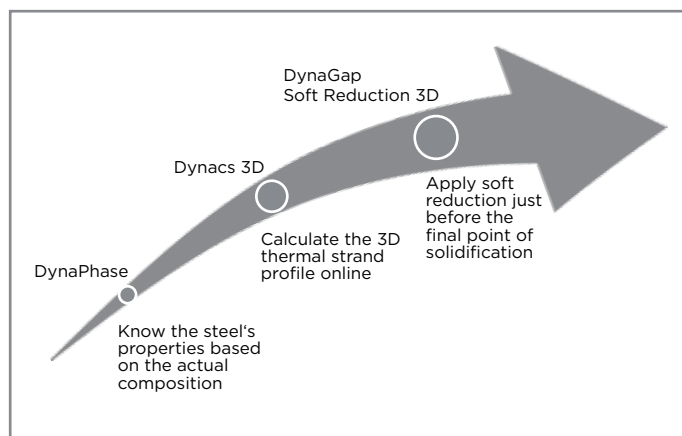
DynaGap
Soft Reduction 3D

Dynacs 3D

Apply soft reduction just before the final point of solidification

Calculate the 3D thermal strand profile online

DynaPhase

Know the steel‘s properties based on the actual composition